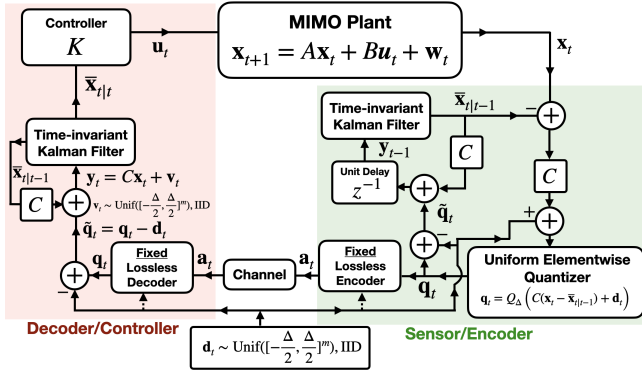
Controller
$K$

$\mathbf{u}_t$

MIMO Plant
$\mathbf{x}_{t+1} = A\mathbf{x}_t + B\mathbf{u}_t + \mathbf{w}_t$

$\mathbf{x}_t$

$\overline{\mathbf{x}}_{t|t}$

Time-invariant Kalman Filter

$\overline{\mathbf{x}}_{t|t-1}$

$C$

$\mathbf{y}_t = C\mathbf{x}_t + \mathbf{v}_t$

$\mathbf{v}_t \sim \text{Unif}([-\frac{\Delta}{2}, \frac{\Delta}{2}]^m)$, IID

$\tilde{\mathbf{q}}_t = \mathbf{q}_t - \mathbf{d}_t$

$\mathbf{q}_t$

Fixed Lossless Decoder

$\mathbf{a}_t$

Channel

$\mathbf{a}_t$

Fixed Lossless Encoder

$\mathbf{q}_t$

Time-invariant Kalman Filter

$\overline{\mathbf{x}}_{t|t-1}$

$-$

$C$

$\mathbf{y}_{t-1}$

Unit Delay
$z^{-1}$

$\tilde{\mathbf{q}}_t$

$C$

$+$

$-$

Uniform Elementwise Quantizer
$\mathbf{q}_t = \mathcal{Q}_\Delta\left(C(\mathbf{x}_t - \overline{\mathbf{x}}_{t|t-1}) + \mathbf{d}_t\right)$

Decoder/Controller

$\mathbf{d}_t \sim \text{Unif}([-\frac{\Delta}{2}, \frac{\Delta}{2}]^m)$, IID

Sensor/Encoder